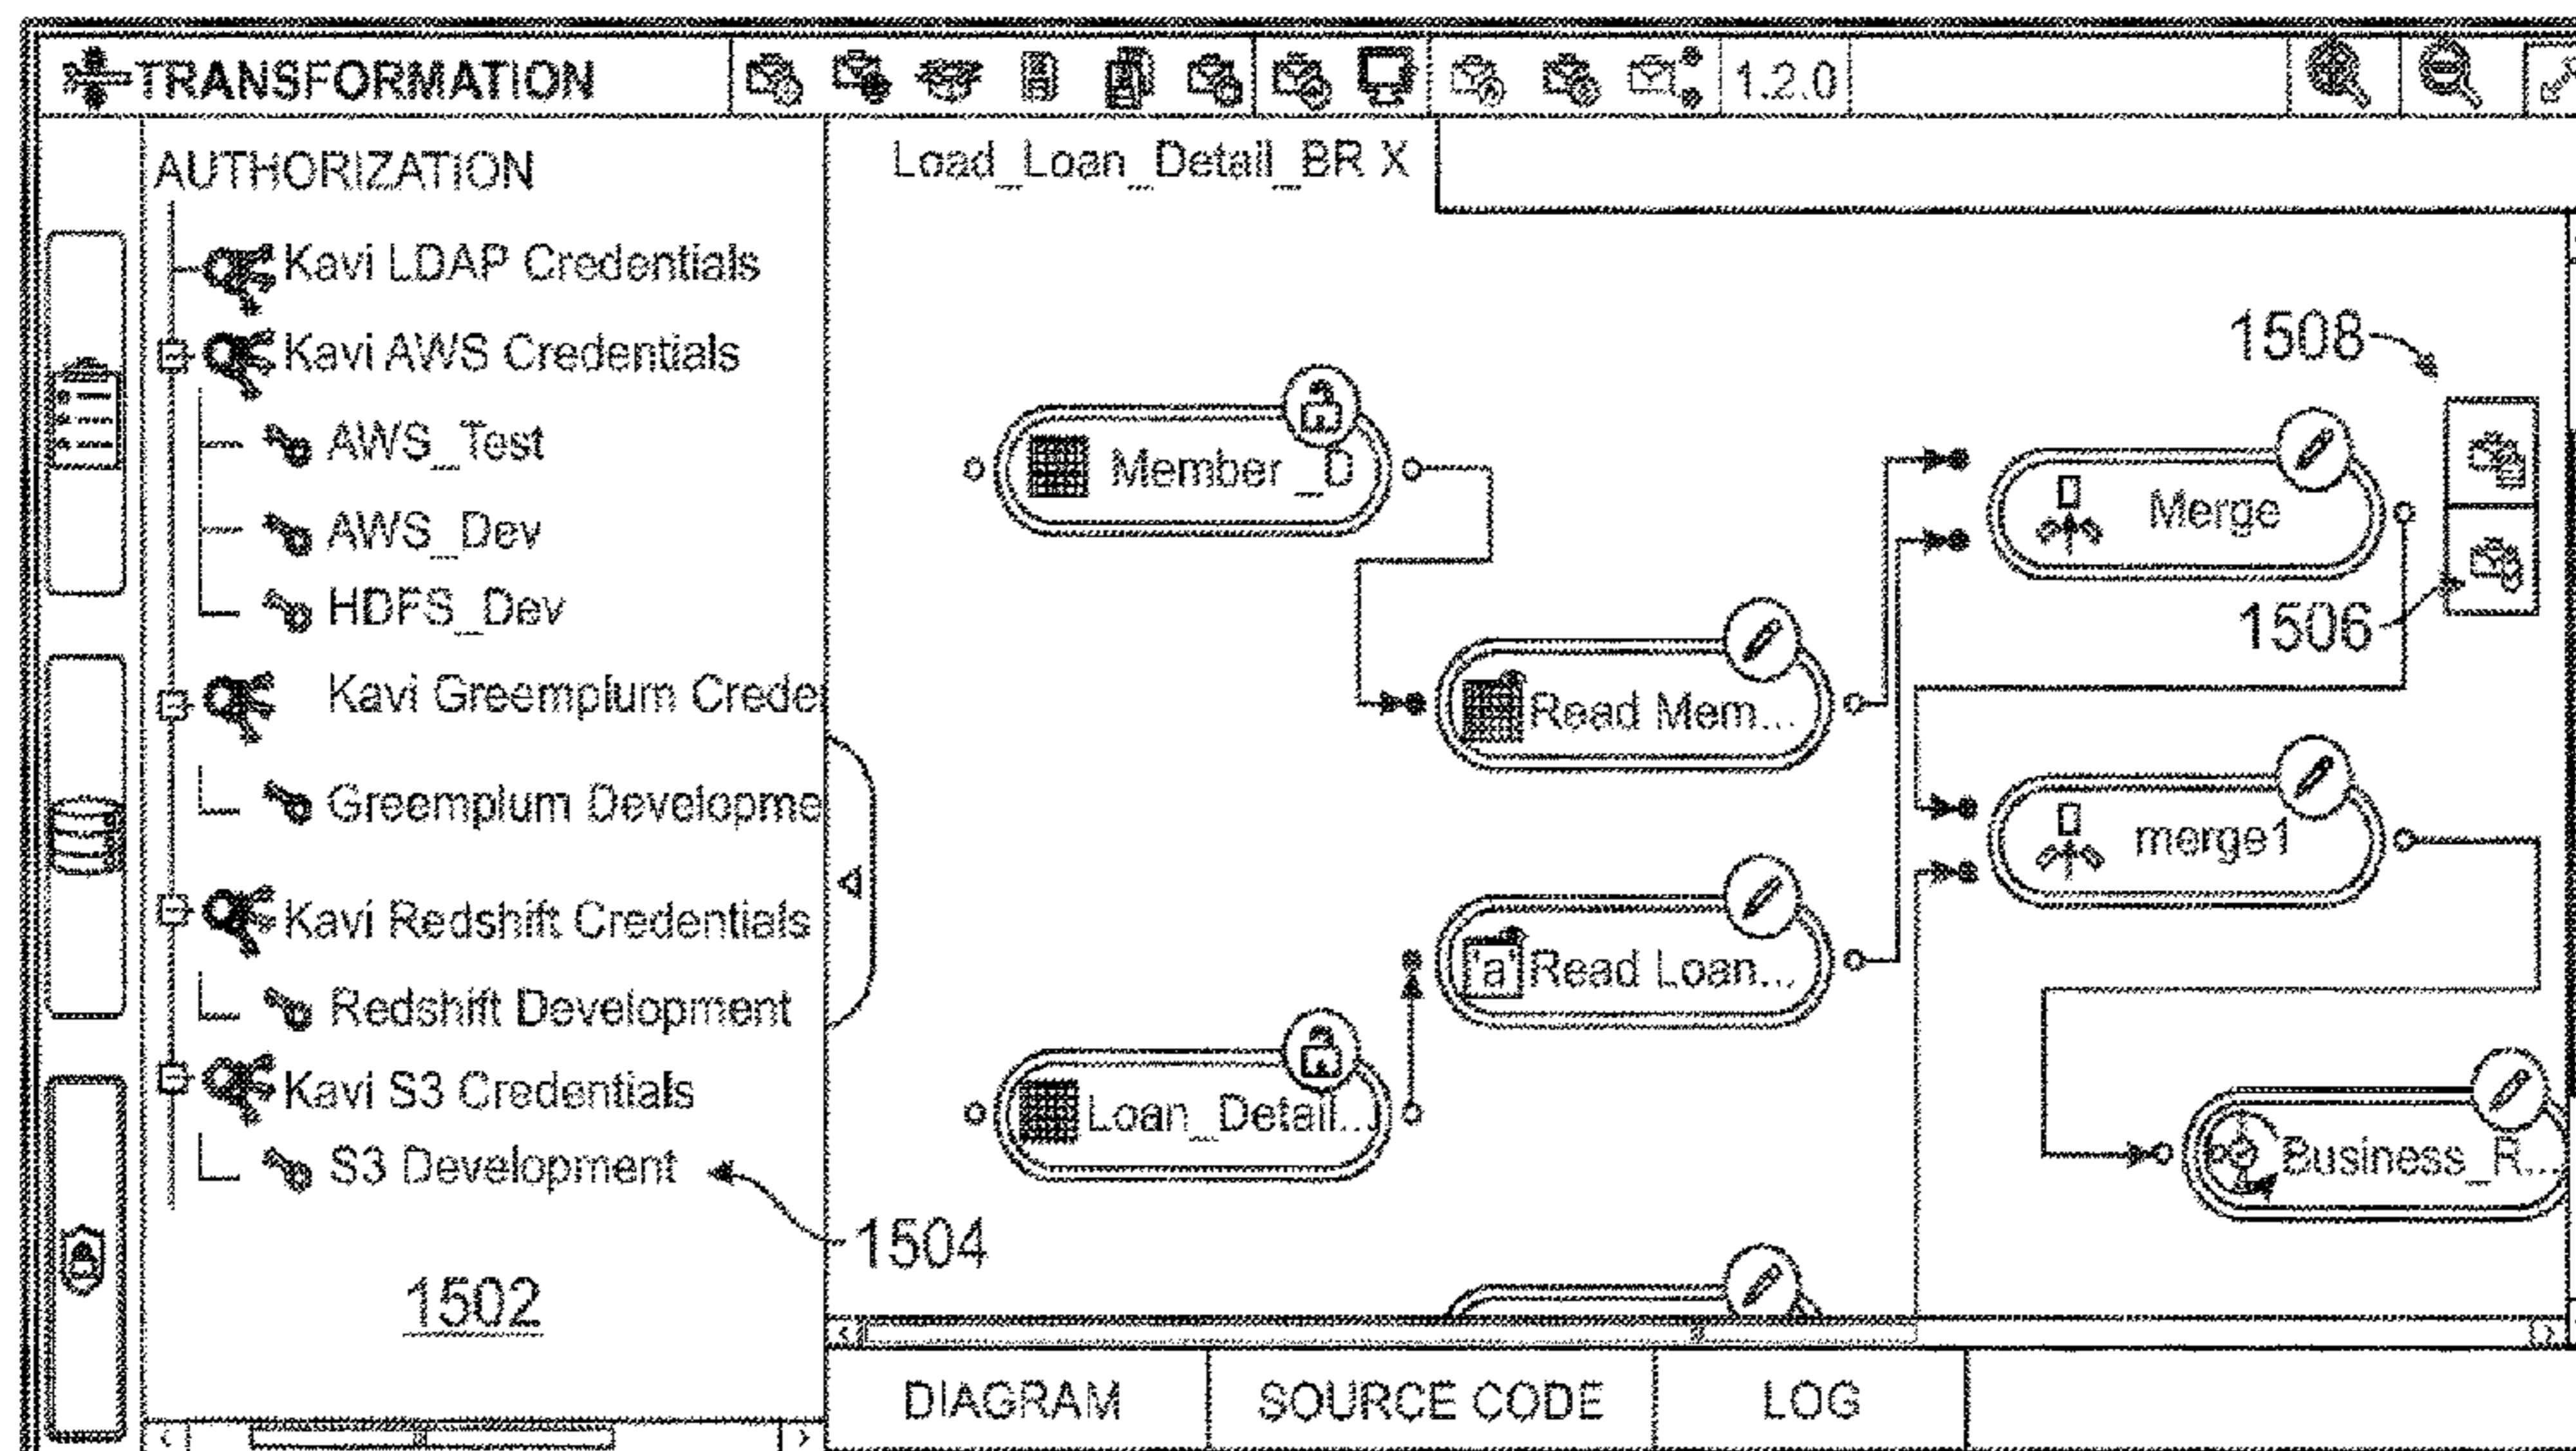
TRANSFORMATION 1.2.0

AUTHORIZATION
Kavi LDAP Credentials
Kavi AWS Credentials
AWS_Test
AWS_Dev
HDFS_Dev
Kavi Greemplum Crede
Greemplum Developme
Kavi Redshift Credentials
Redshift Development
Kavi S3 Credentials
S3 Development

1502

Load_Loan_Detail_BR X

1508
1506
1504

Member _D
Read Mem...
Merge
merge1
Read Loan...
'a'
Loan_Detail...
Business_R...

DIAGRAM
SOURCE CODE
LOG